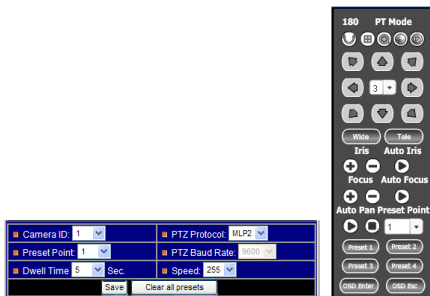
| Camera ID: 1 | PTZ Protocol: MLP2 |
|---|---|
| Preset Point: 1 | PTZ Baud Rate: 9600 |
| Dwell Time 5 Sec. | Speed: 255 |

Save Clear all presets

180 PT Mode

3

Wide Tele

Iris Auto Iris

Focus Auto Focus

Auto Pan Preset Point

1

Preset 1 Preset 2

Preset 3 Preset 4

OSD Enter OSD Esc